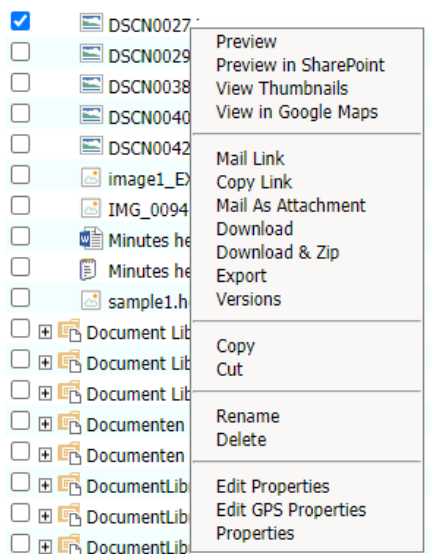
DSCN0027.j
DSCN0029
DSCN0038
DSCN0040
DSCN0042
image1_EX
IMG_0094
Minutes he
Minutes he
sample1.he
Document Lib
Document Lib
Document Lib
Documenten
Documenten
DocumentLib
DocumentLib
DocumentLib

Preview
Preview in SharePoint
View Thumbnails
View in Google Maps

Mail Link
Copy Link
Mail As Attachment
Download
Download & Zip
Export
Versions

Copy
Cut

Rename
Delete

Edit Properties
Edit GPS Properties
Properties